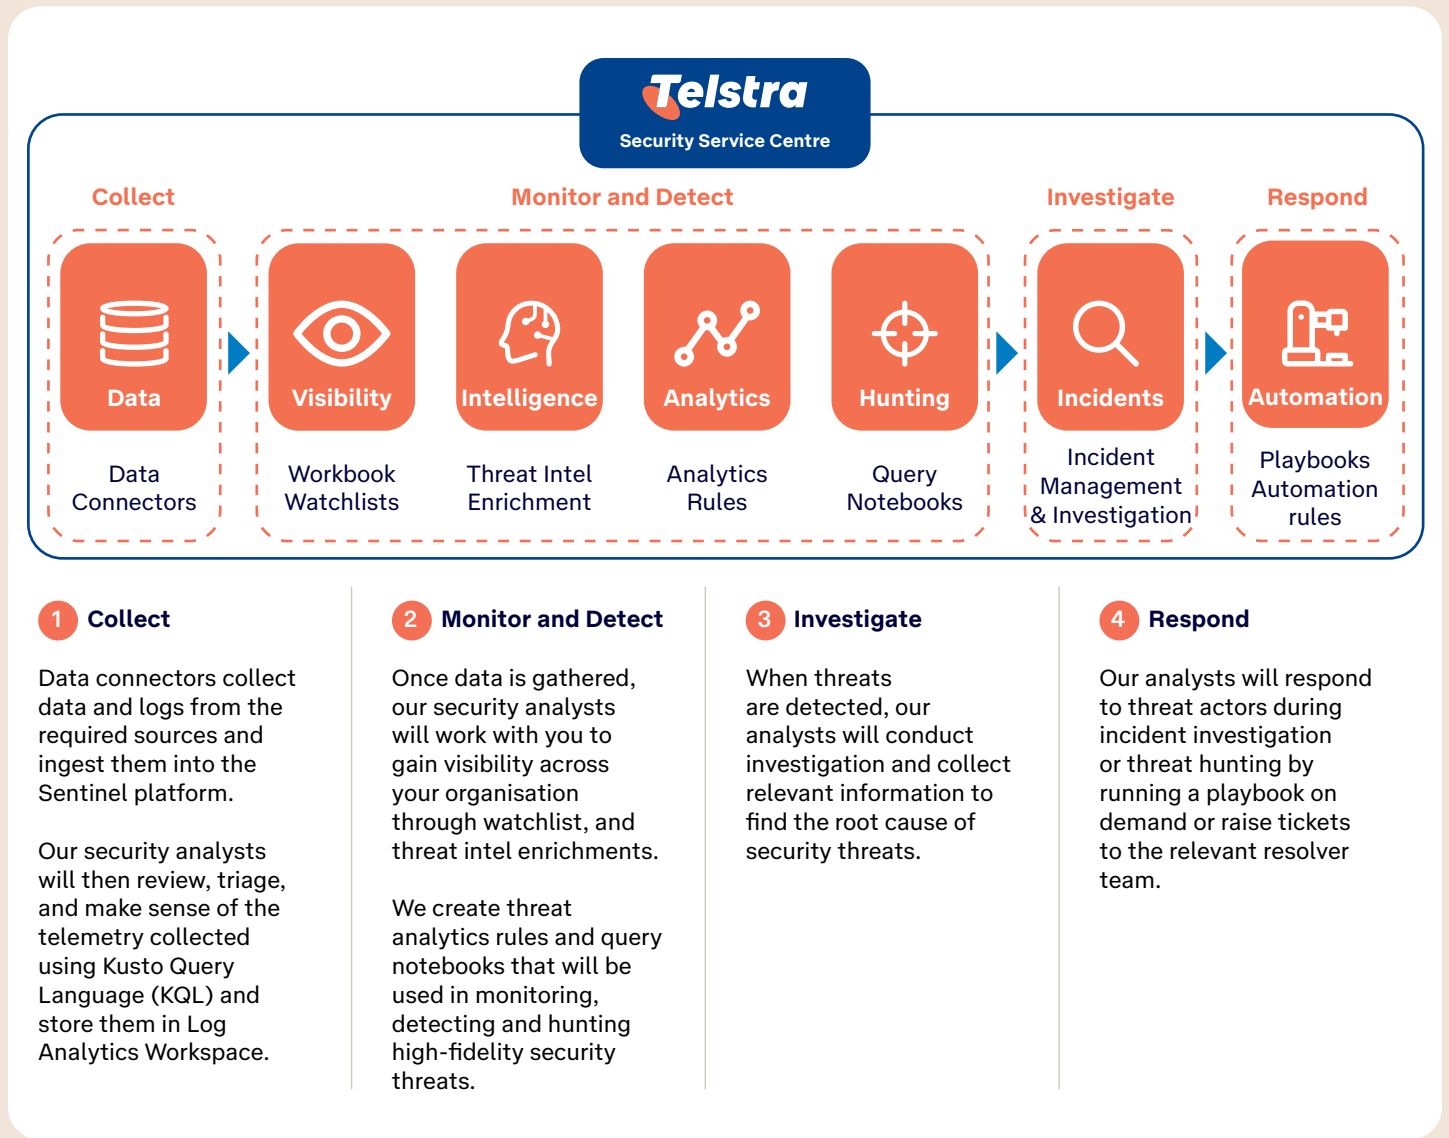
Telstra
Security Service Centre

Collect

Data

Data Connectors

Monitor and Detect

Visibility

Workbook Watchlists

Intelligence

Threat Intel Enrichment

Analytics

Analytics Rules

Hunting

Query Notebooks

Investigate

Incidents

Incident Management & Investigation

Respond

Automation

Playbooks Automation rules

1 Collect

Data connectors collect data and logs from the required sources and ingest them into the Sentinel platform.

Our security analysts will then review, triage, and make sense of the telemetry collected using Kusto Query Language (KQL) and store them in Log Analytics Workspace.

2 Monitor and Detect

Once data is gathered, our security analysts will work with you to gain visibility across your organisation through watchlist, and threat intel enrichments.

We create threat analytics rules and query notebooks that will be used in monitoring, detecting and hunting high-fidelity security threats.

3 Investigate

When threats are detected, our analysts will conduct investigation and collect relevant information to find the root cause of security threats.

4 Respond

Our analysts will respond to threat actors during incident investigation or threat hunting by running a playbook on demand or raise tickets to the relevant resolver team.